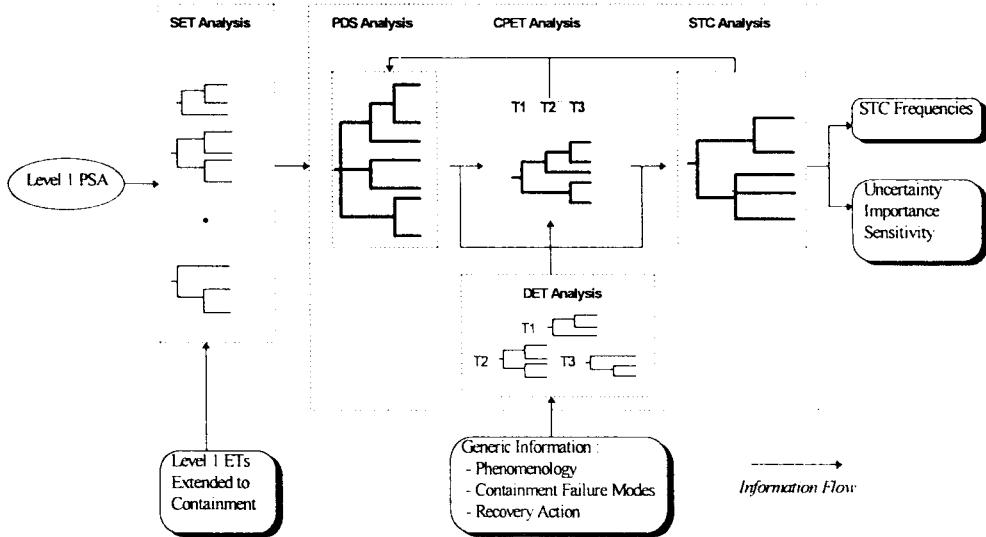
SET Analysis

PDS Analysis

CPET Analysis

STC Analysis

T1 T2 T3

STC Frequencies

Level 1 PSA

Uncertainty Importance Sensitivity

DET Analysis

T1

T2

T3

Level 1 ETs Extended to Containment

Generic Information :
- Phenomenology
- Containment Failure Modes
- Recovery Action

Information Flow